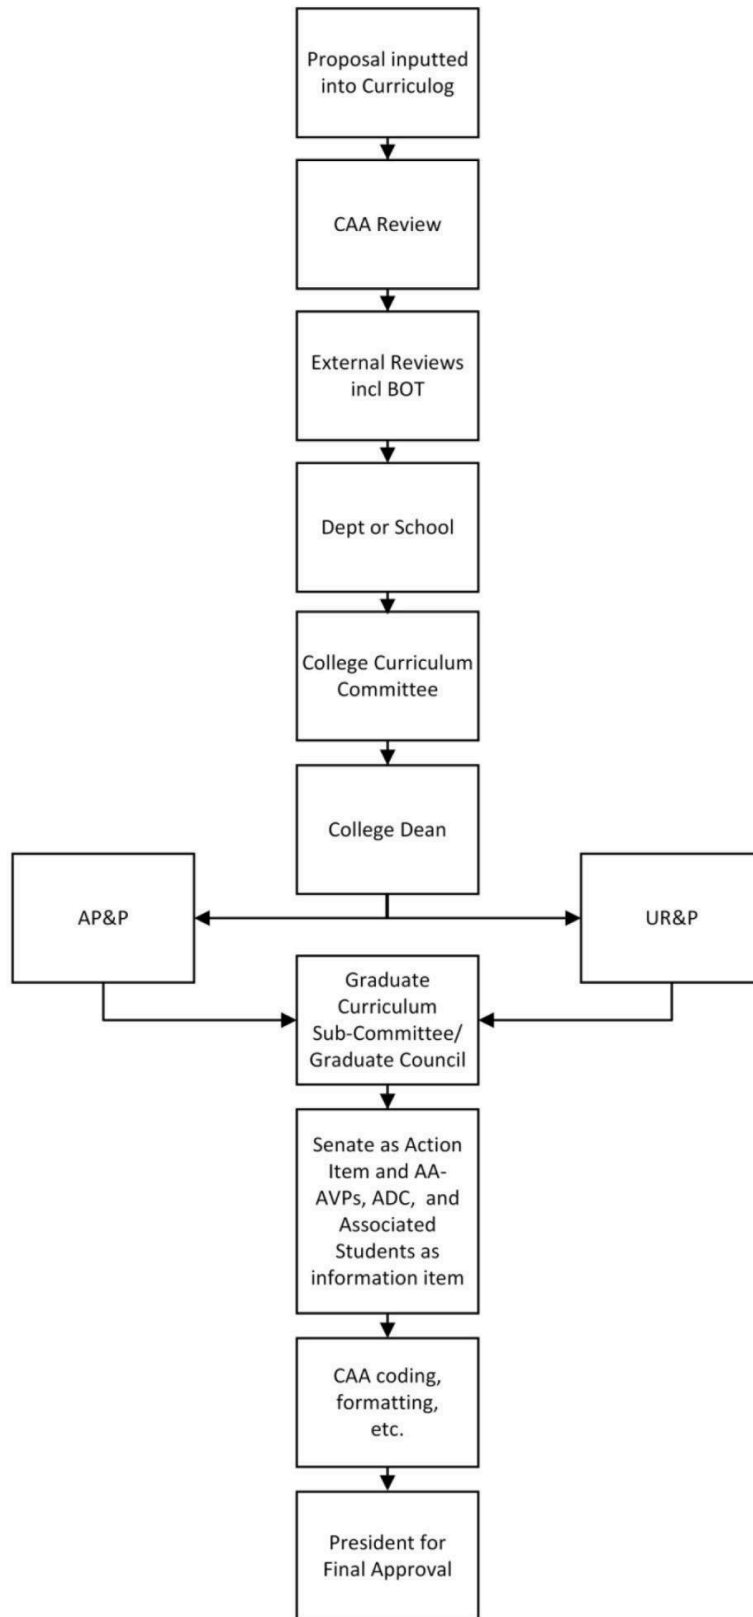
Proposal inputted into Curriculog

CAA Review

External Reviews incl BOT

Dept or School

College Curriculum Committee

College Dean

AP&P

UR&P

Graduate Curriculum Sub-Committee/ Graduate Council

Senate as Action Item and AA-AVPs, ADC, and Associated Students as information item

CAA coding, formatting, etc.

President for Final Approval